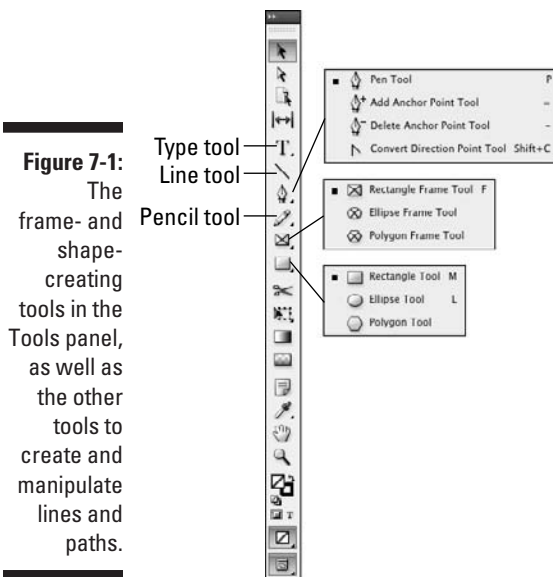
Figure 7-1: The frame- and shape-creating tools in the Tools panel, as well as the other tools to create and manipulate lines and paths.

Type tool
Line tool
Pencil tool

Pen Tool P
Add Anchor Point Tool =
Delete Anchor Point Tool -
Convert Direction Point Tool Shift+C

Rectangle Frame Tool F
Ellipse Frame Tool
Polygon Frame Tool

Rectangle Tool M
Ellipse Tool L
Polygon Tool